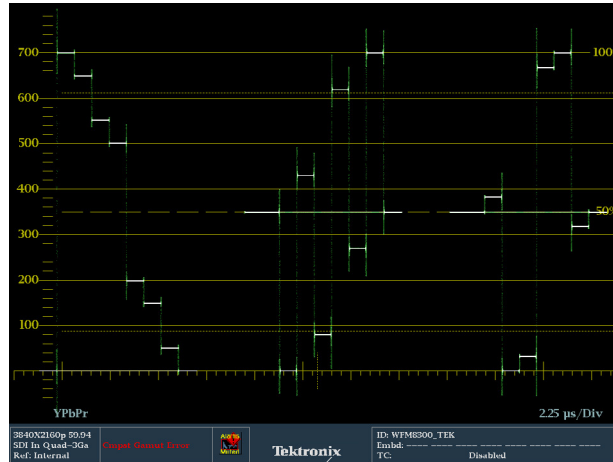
700
600
500
400
300
200
100
100
50%
YPbPr
2.25 µs/Div
3840X2160p 59.94
SDI In Quad--3Ga
Ref: Internal
Cmpst Gamut Error
Audio Muted
Tektronix
ID: WFM8300_TEK
Embd: ---- ---- ---- ---- ---- ---- ---- ----
TC: Disabled